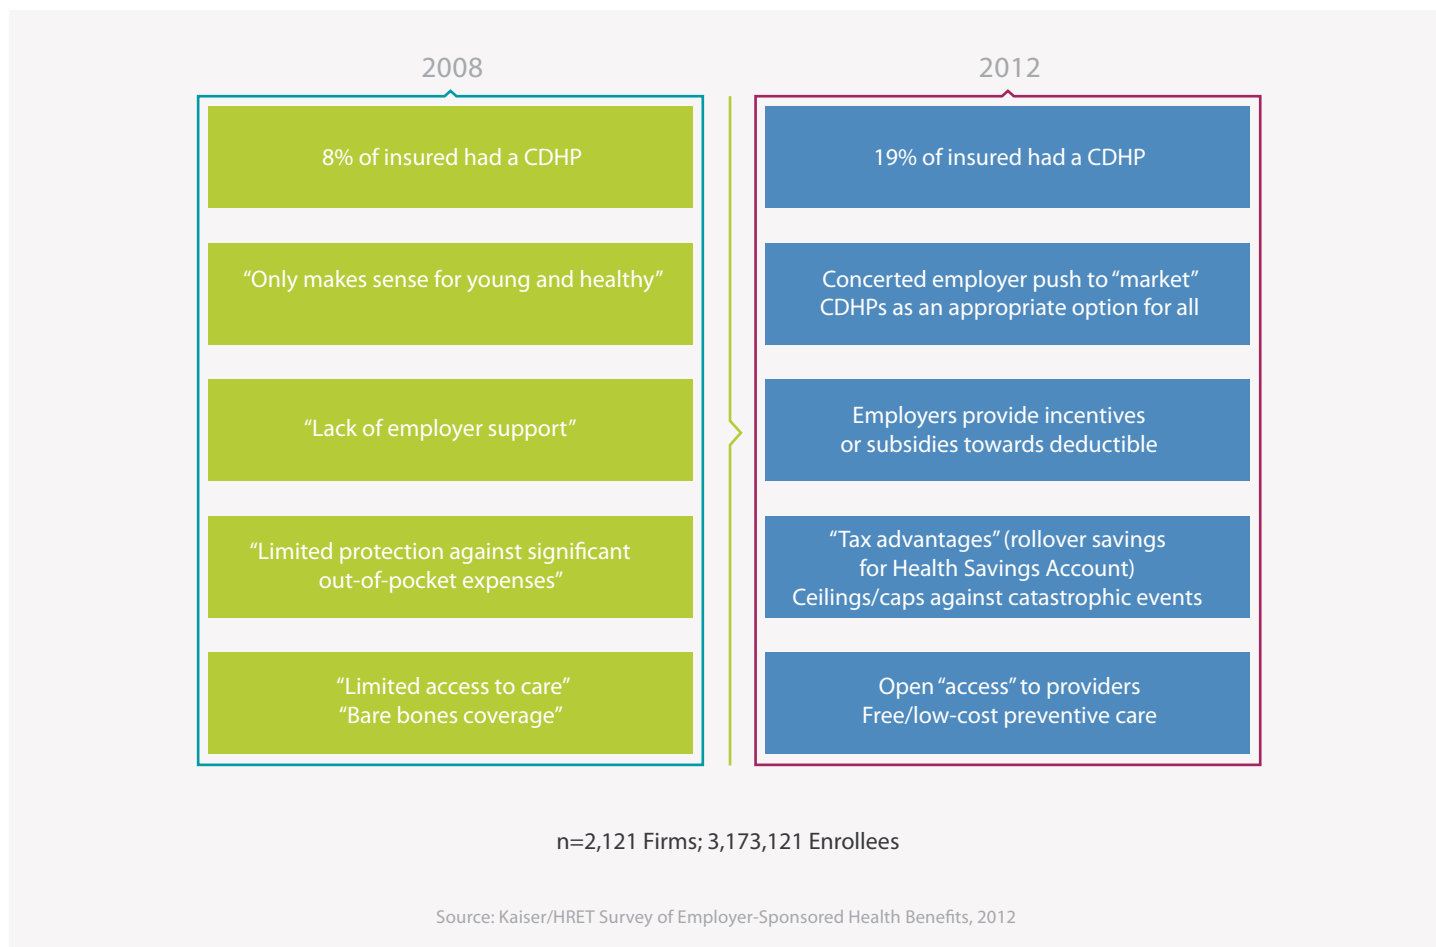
2008

8% of insured had a CDHP

“Only makes sense for young and healthy”

“Lack of employer support”

“Limited protection against significant out-of-pocket expenses”

“Limited access to care”
“Bare bones coverage”

2012

19% of insured had a CDHP

Concerted employer push to “market” CDHPs as an appropriate option for all

Employers provide incentives or subsidies towards deductible

“Tax advantages” (rollover savings for Health Savings Account)
Ceilings/caps against catastrophic events

Open “access” to providers
Free/low-cost preventive care

n=2,121 Firms; 3,173,121 Enrollees

Source: Kaiser/HRET Survey of Employer-Sponsored Health Benefits, 2012